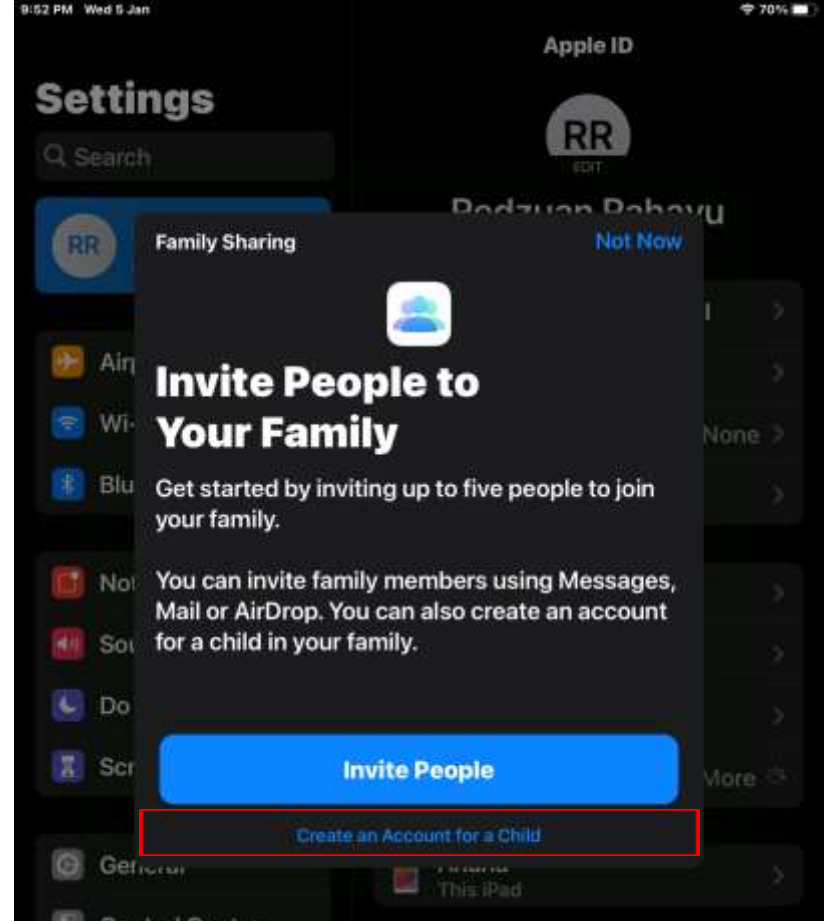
9:52 PM Wed 5 Jan

70%

Apple ID

Settings

Search

RR

EDIT

Rodzuan Rahayu

RR

Family Sharing

Not Now

Invite People to Your Family

Get started by inviting up to five people to join your family.

You can invite family members using Messages, Mail or AirDrop. You can also create an account for a child in your family.

Invite People

Create an Account for a Child

Air

Wi-

Blu

None

Not

Sou

Do

Scr

More

General

This iPad